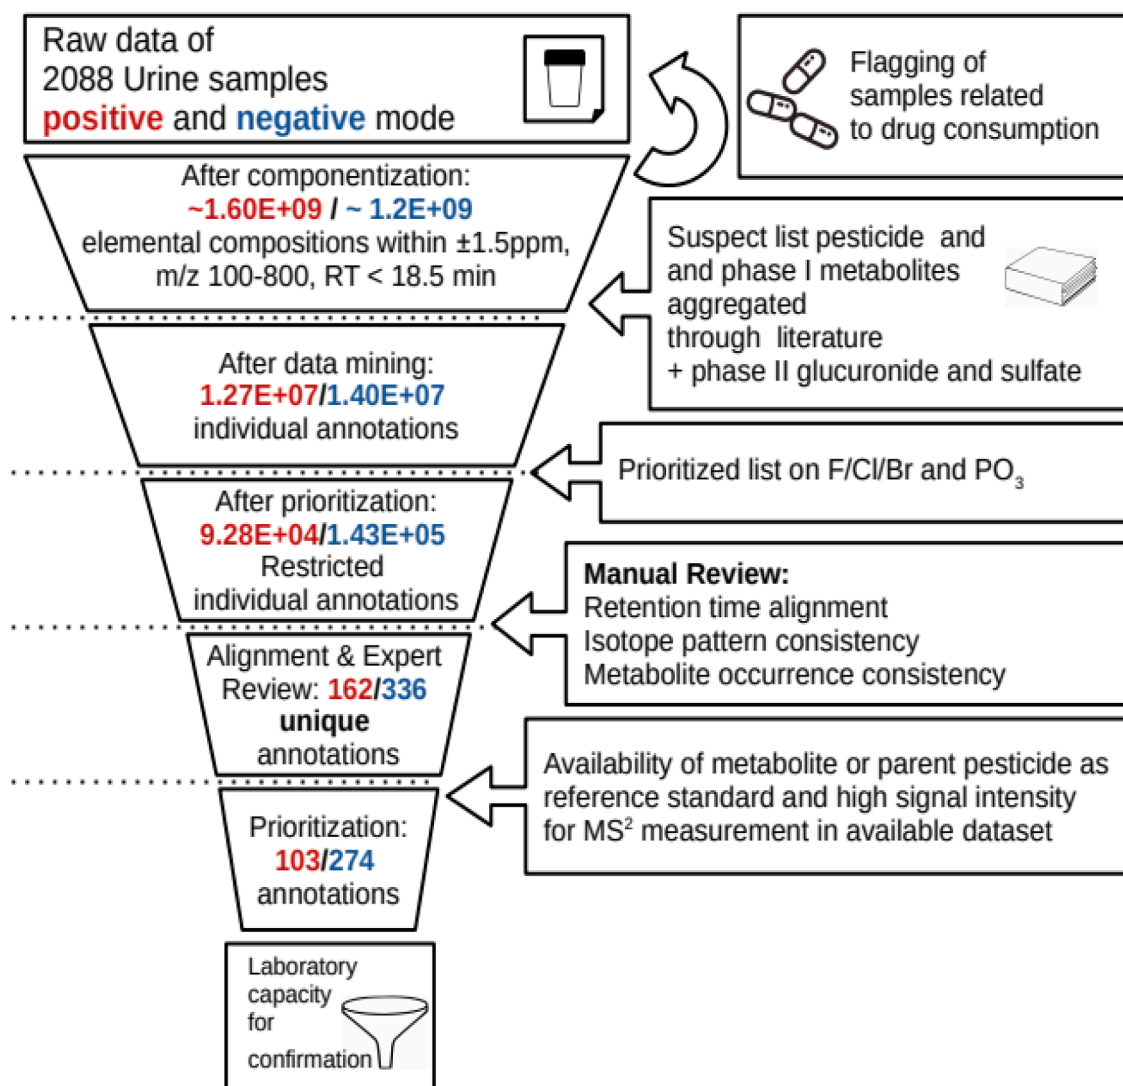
Raw data of
2088 Urine samples
positive and negative mode

Flagging of samples related to drug consumption

After componentization:
~1.60E+09 / ~ 1.2E+09
elemental compositions within ±1.5ppm, m/z 100-800, RT < 18.5 min

Suspect list pesticide and and phase I metabolites aggregated through literature
+ phase II glucuronide and sulfate

After data mining:
1.27E+07/1.40E+07
individual annotations

Prioritized list on F/Cl/Br and $PO_3$

After prioritization:
9.28E+04/1.43E+05
Restricted individual annotations

Manual Review:
Retention time alignment
Isotope pattern consistency
Metabolite occurrence consistency

Alignment & Expert Review: 162/336
unique
annotations

Availability of metabolite or parent pesticide as reference standard and high signal intensity for $MS^2$ measurement in available dataset

Prioritization:
103/274
annotations

Laboratory capacity for confirmation